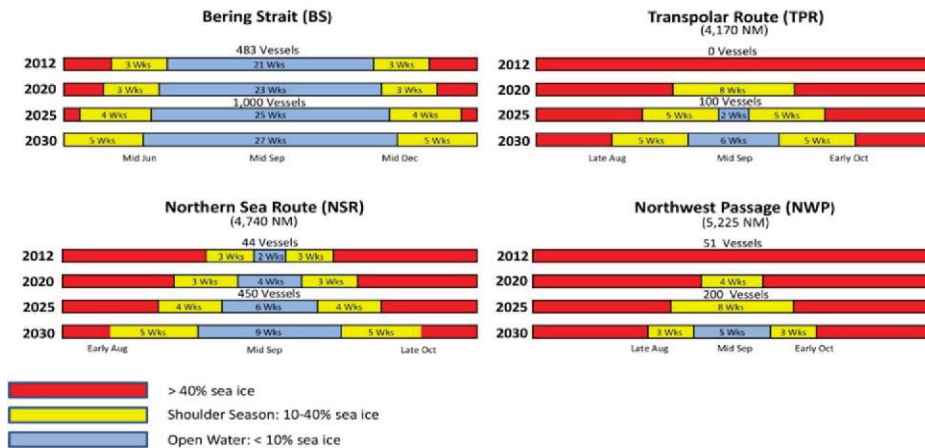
Bering Strait (BS)

483 Vessels

2012 3 Wks 21 Wks 3 Wks

2020 3 Wks 23 Wks 3 Wks

1,000 Vessels

2025 4 Wks 25 Wks 4 Wks

2030 5 Wks 27 Wks 5 Wks

Mid Jun Mid Sep Mid Dec

Transpolar Route (TPR)
(4,170 NM)

0 Vessels

2012

2020 8 Wks

100 Vessels

2025 5 Wks 2 Wks 5 Wks

2030 5 Wks 6 Wks 5 Wks

Late Aug Mid Sep Early Oct

Northern Sea Route (NSR)
(4,740 NM)

44 Vessels

2012 3 Wks 2 Wks 3 Wks

2020 3 Wks 4 Wks 3 Wks

450 Vessels

2025 4 Wks 6 Wks 4 Wks

2030 5 Wks 9 Wks 5 Wks

Early Aug Mid Sep Late Oct

Northwest Passage (NWP)
(5,225 NM)

51 Vessels

2012

2020 4 Wks

200 Vessels

2025 8 Wks

2030 3 Wks 5 Wks 3 Wks

Late Aug Mid Sep Early Oct

> 40% sea ice

Shoulder Season: 10-40% sea ice

Open Water: < 10% sea ice